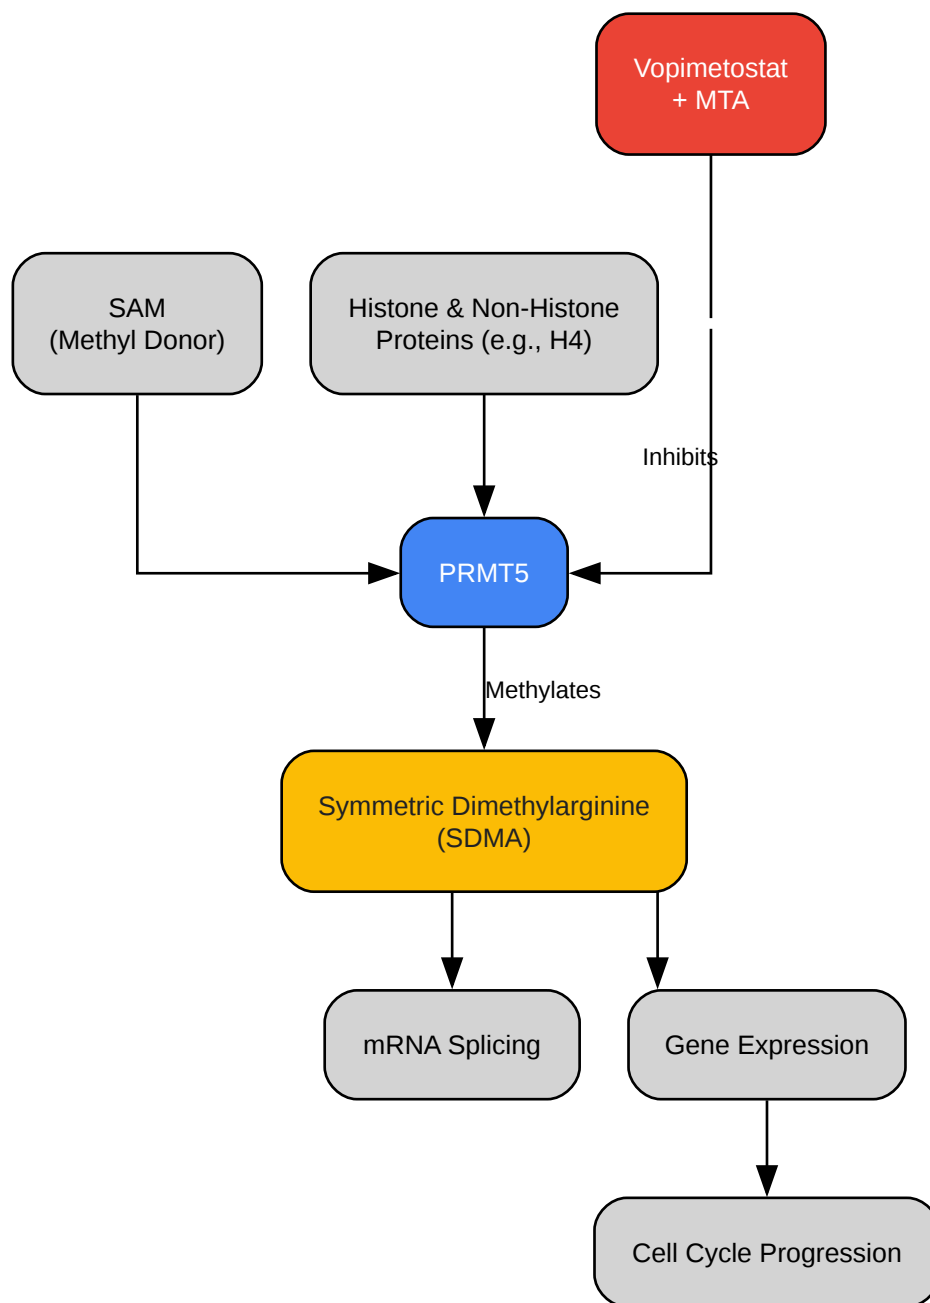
Vopimetostat
+ MTA

SAM
(Methyl Donor)

Histone & Non-Histone
Proteins (e.g., H4)

Inhibits

PRMT5

Methylates

Symmetric Dimethylarginine
(SDMA)

mRNA Splicing

Gene Expression

Cell Cycle Progression